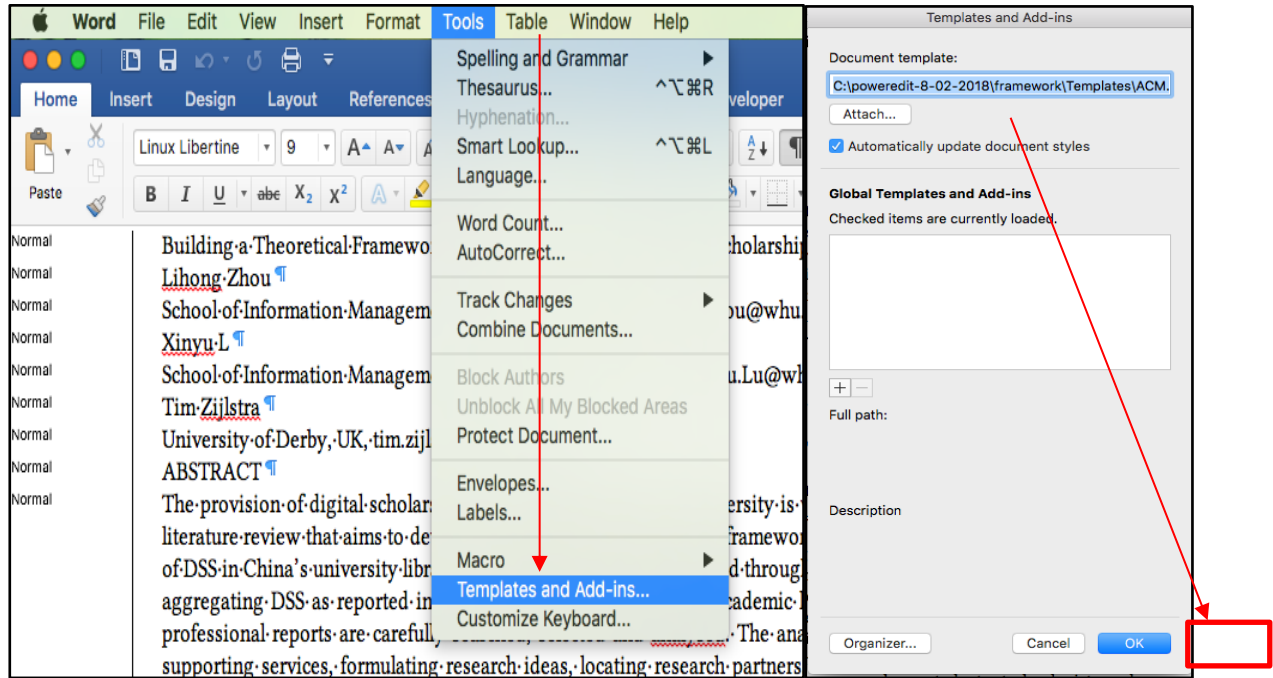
Word File Edit View Insert Format Tools Table Window Help

Home Insert Design Layout References Developer

Paste

Linux Libertine 9

B I U abc $X_2$ $X^2$

Spelling and Grammar
Thesaurus... ^⌥⌘R
Hyphenation...
Smart Lookup... ^⌥⌘L
Language...
Word Count...
AutoCorrect...
Track Changes
Combine Documents...
Block Authors
Unblock All My Blocked Areas
Protect Document...
Envelopes...
Labels...
Macro
Templates and Add-ins...
Customize Keyboard...

Normal
Normal
Normal
Normal
Normal
Normal
Normal
Normal
Normal

Building·a·Theoretical·Framewo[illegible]cholarshi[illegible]
Lihong·Zhou ¶
School·of·Information·Managem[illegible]ou@whu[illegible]
Xinyu·L ¶
School·of·Information·Managem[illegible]u.Lu@wh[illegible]
Tim·Zijlstra ¶
University·of·Derby,·UK,·tim.zijl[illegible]
ABSTRACT ¶
The·provision·of·digital·scholars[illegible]ersity·is·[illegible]
literature·review·that·aims·to·de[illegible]framewor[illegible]
of·DSS·in·China's·university·libr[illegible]d·throug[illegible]
aggregating·DSS·as·reported·in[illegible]cademic·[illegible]
professional·reports·are·carefully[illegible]The·ana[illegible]
supporting·services,·formulating·research·ideas,·locating·research·partners

Templates and Add-ins
Document template:
C:\poweredit-8-02-2018\framework\Templates\ACM.
Attach...
Automatically update document styles
Global Templates and Add-ins
Checked items are currently loaded.
+ −
Full path:
Description
Organizer... Cancel OK